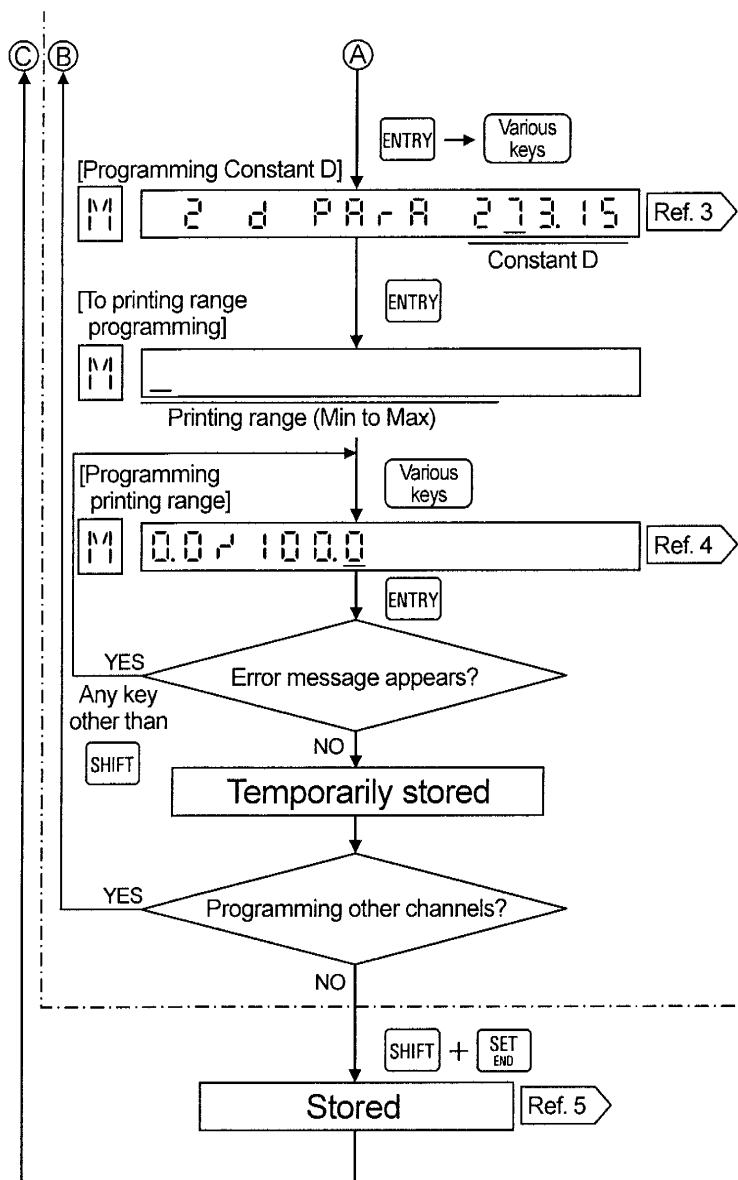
Ⓒ Ⓑ Ⓐ

ENTRY → Various keys

[Programming Constant D]

M 2 d PArA 273.15 Ref. 3

Constant D

[To printing range programming]

ENTRY

M _

Printing range (Min to Max)

[Programming printing range]

Various keys

M 0.0r 100.0 Ref. 4

ENTRY

YES

Error message appears?

Any key other than SHIFT

NO

Temporarily stored

YES

Programming other channels?

NO

SHIFT + SET END

Stored Ref. 5